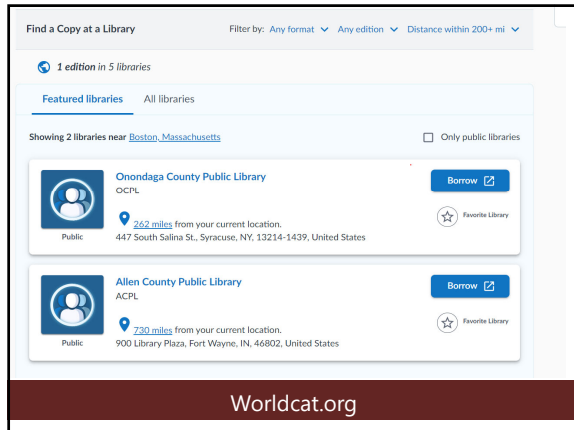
Find a Copy at a Library

Filter by: Any format Any edition Distance within 200+ mi

1 edition in 5 libraries

Featured libraries All libraries

Showing 2 libraries near Boston, Massachusetts

Only public libraries

Public

Onondaga County Public Library
OCPL

262 miles from your current location.
447 South Salina St., Syracuse, NY, 13214-1439, United States

Borrow

Favorite Library

Public

Allen County Public Library
ACPL

730 miles from your current location.
900 Library Plaza, Fort Wayne, IN, 46802, United States

Borrow

Favorite Library

Worldcat.org